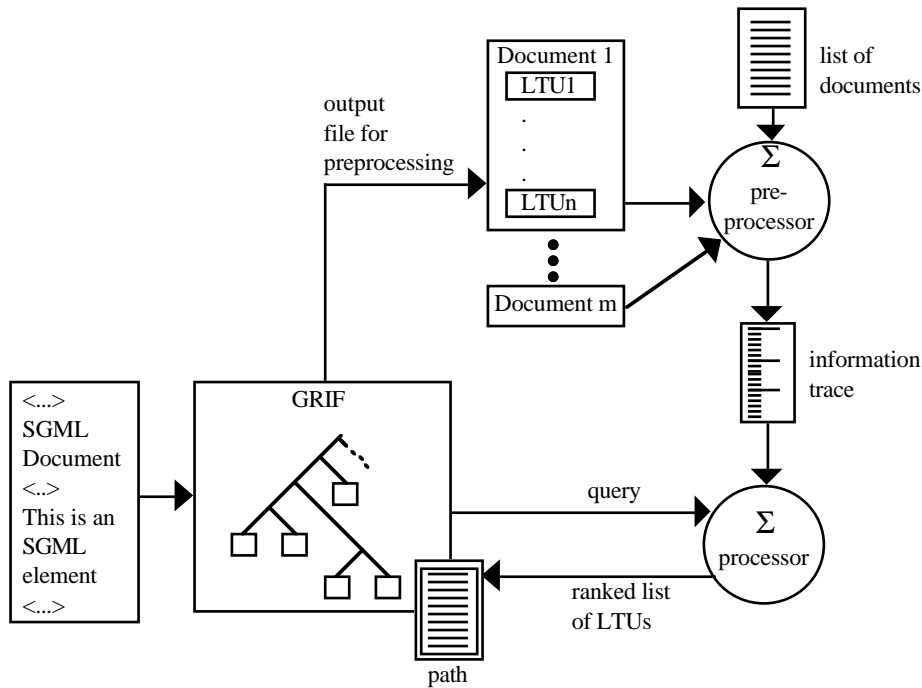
<...>
SGML
Document
<..>
This is an
SGML
element
<...>

GRIF

output
file for
preprocessing

Document 1
LTU1
.
.
.
LTUn

Document m

list of
documents

$\Sigma$
pre-
processor

information
trace

query

$\Sigma$
processor

ranked list
of LTUs

path